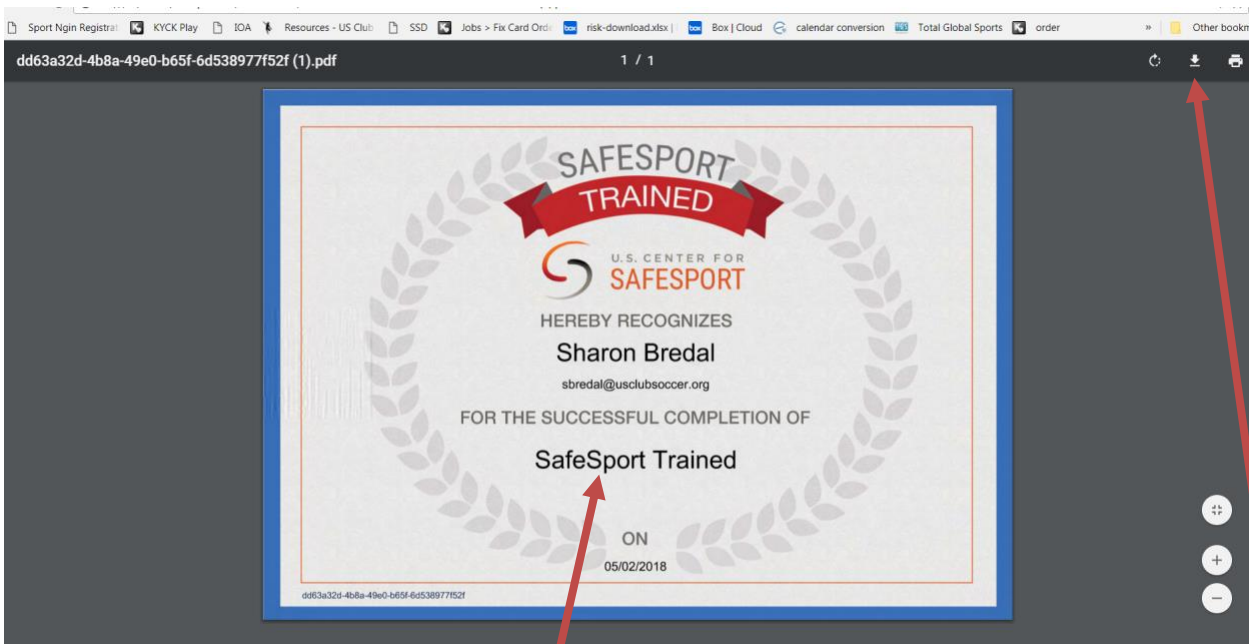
Sport Ngin Registrat KYCK Play IOA Resources - US Club SSD Jobs > Fix Card Orde risk-download.xlsx | Box | Cloud calendar conversion Total Global Sports order » Other bookm

dd63a32d-4b8a-49e0-b65f-6d538977f52f (1).pdf 1 / 1

SAFESPORT
TRAINED

U.S. CENTER FOR
SAFESPORT

HEREBY RECOGNIZES

Sharon Bredal

sbredal@usclubsoccer.org

FOR THE SUCCESSFUL COMPLETION OF

SafeSport Trained

ON

05/02/2018

dd63a32d-4b8a-49e0-b65f-6d538977f52f